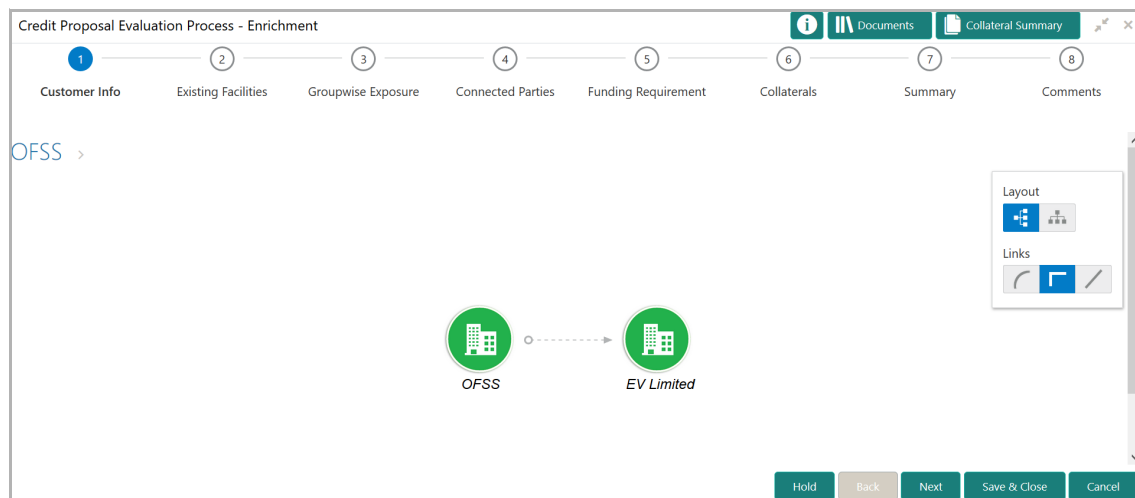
Credit Proposal Evaluation Process - Enrichment

Documents

Collateral Summary

1 Customer Info
2 Existing Facilities
3 Groupwise Exposure
4 Connected Parties
5 Funding Requirement
6 Collaterals
7 Summary
8 Comments

OFSS >

Layout

Links

OFSS

EV Limited

Hold Back Next Save & Close Cancel